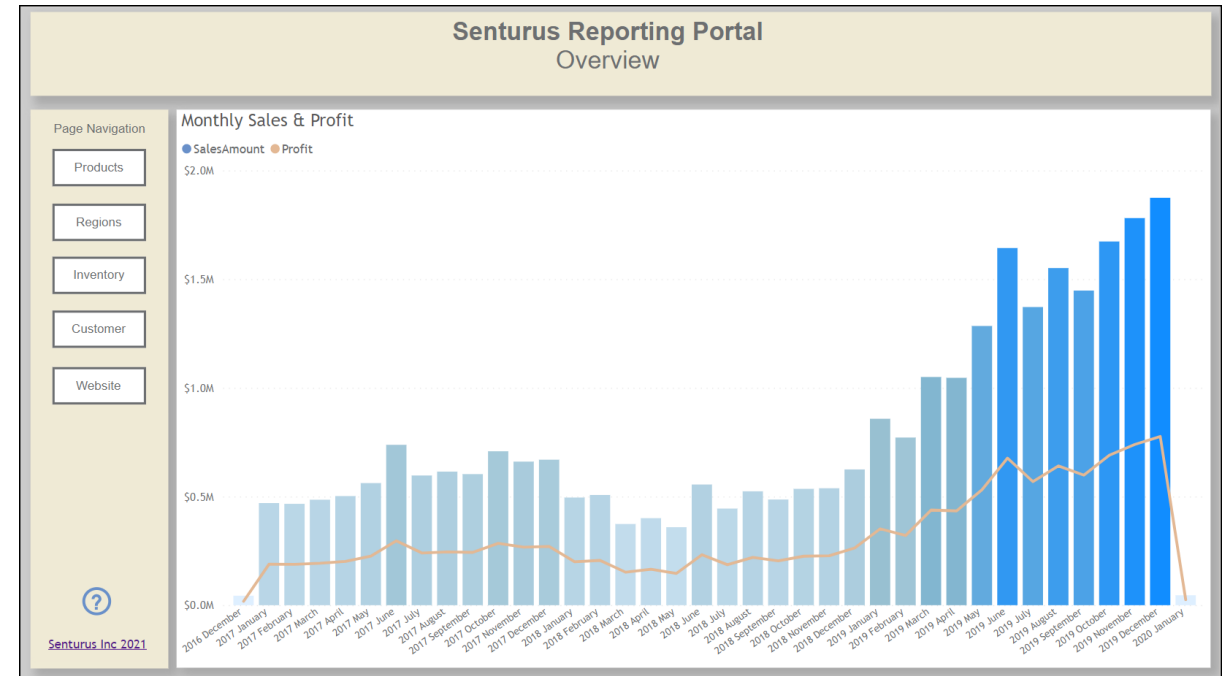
Senturus Reporting Portal
Overview

Page Navigation

Products

Regions

Inventory

Customer

Website

?

Senturus Inc 2021

Monthly Sales & Profit

SalesAmount Profit

$2.0M
$1.5M
$1.0M
$0.5M
$0.0M

2016 December
2017 January
2017 February
2017 March
2017 April
2017 May
2017 June
2017 July
2017 August
2017 September
2017 October
2017 November
2017 December
2018 January
2018 February
2018 March
2018 April
2018 May
2018 June
2018 July
2018 August
2018 September
2018 October
2018 November
2018 December
2019 January
2019 February
2019 March
2019 April
2019 May
2019 June
2019 July
2019 August
2019 September
2019 October
2019 November
2019 December
2020 January